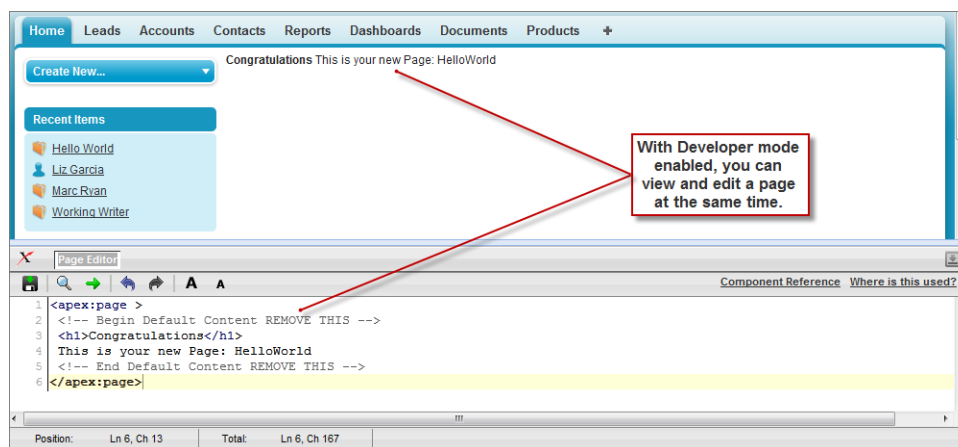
Home Leads Accounts Contacts Reports Dashboards Documents Products +

Create New...

Recent Items

Hello World
Liz Garcia
Marc Ryan
Working Writer

**Congratulations** This is your new Page: HelloWorld

With Developer mode enabled, you can view and edit a page at the same time.

Page Editor

A A

Component Reference Where is this used?

1 <apex:page >
2 <!-- Begin Default Content REMOVE THIS -->
3 <h1>Congratulations</h1>
4 This is your new Page: HelloWorld
5 <!-- End Default Content REMOVE THIS -->
6 </apex:page>

Position: Ln 6, Ch 13 Total: Ln 6, Ch 167